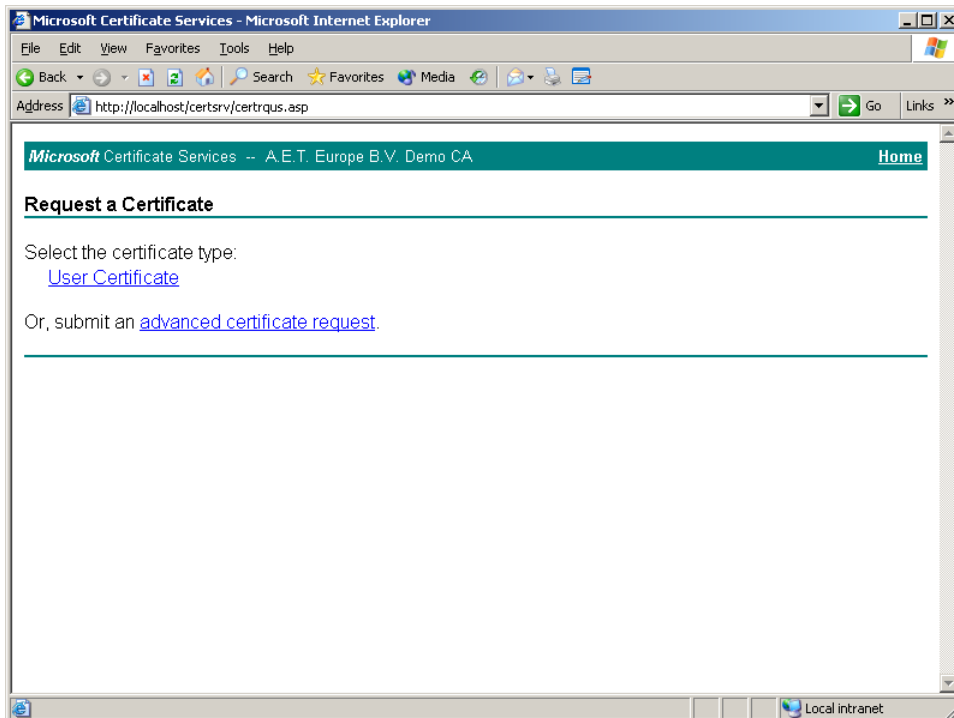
Microsoft Certificate Services - Microsoft Internet Explorer

File Edit View Favorites Tools Help

Back Search Favorites Media

Address http://localhost/certsrv/certrqus.asp Go Links

Microsoft Certificate Services -- A.E.T. Europe B.V. Demo CA Home

Request a Certificate

Select the certificate type:
User Certificate

Or, submit an advanced certificate request.

Local intranet